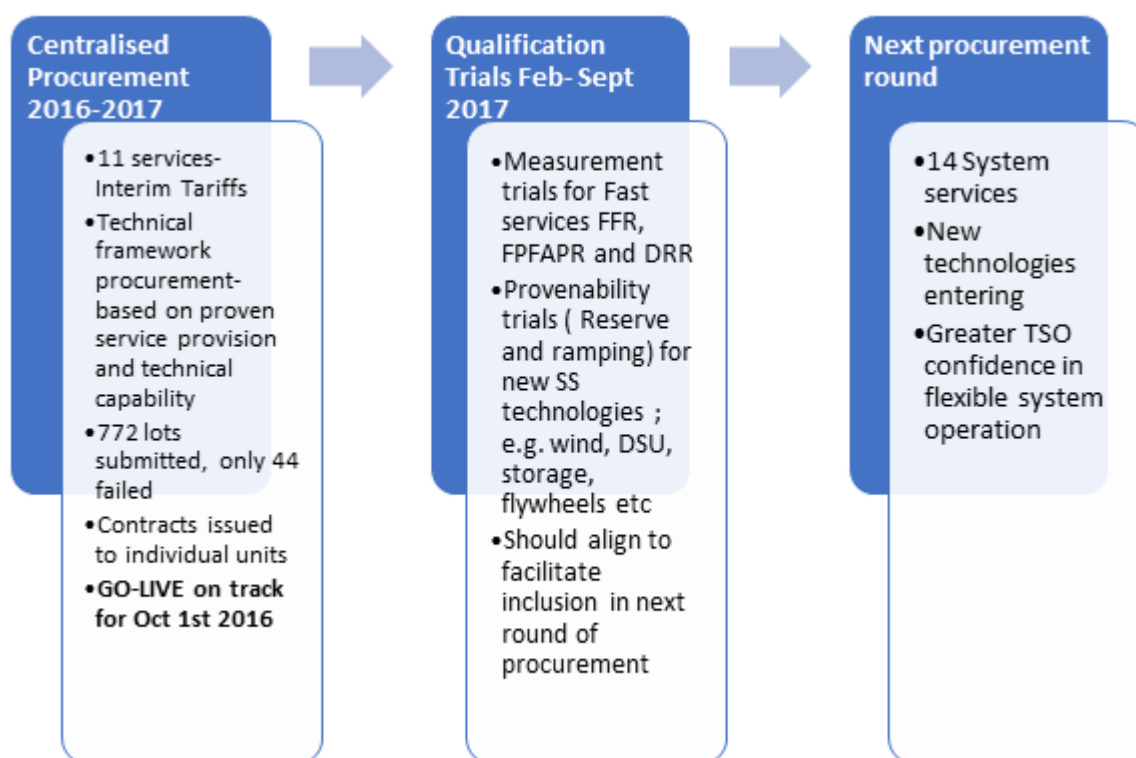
Centralised Procurement 2016-2017

•11 services- Interim Tariffs
•Technical framework procurement- based on proven service provision and technical capability
•772 lots submitted, only 44 failed
•Contracts issued to individual units
•GO-LIVE on track for Oct 1st 2016

Qualification Trials Feb- Sept 2017

•Measurement trials for Fast services FFR, FPFAPR and DRR
•Provenability trials ( Reserve and ramping) for new SS technologies ; e.g. wind, DSU, storage, flywheels etc
•Should align to facilitate inclusion in next round of procurement

Next procurement round

•14 System services
•New technologies entering
•Greater TSO confidence in flexible system operation